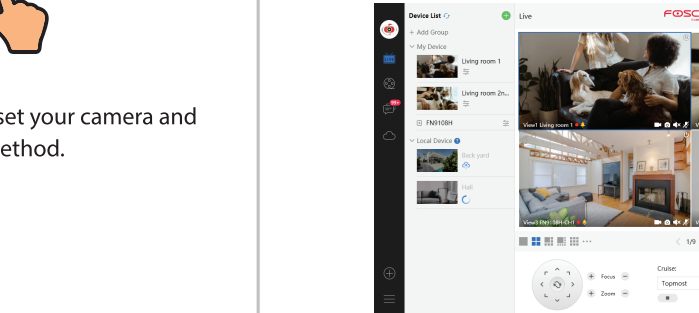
set your camera and
ethod.

Device List
Live
FOSC
+ Add Group
My Device
Living room 1
Living room 2n...
FN9108H
Local Device
Back yard
Hall
View1 Living room 1
View3 FN9108H
99+
Focus
Zoom
Cruise:
Topmost
1/9